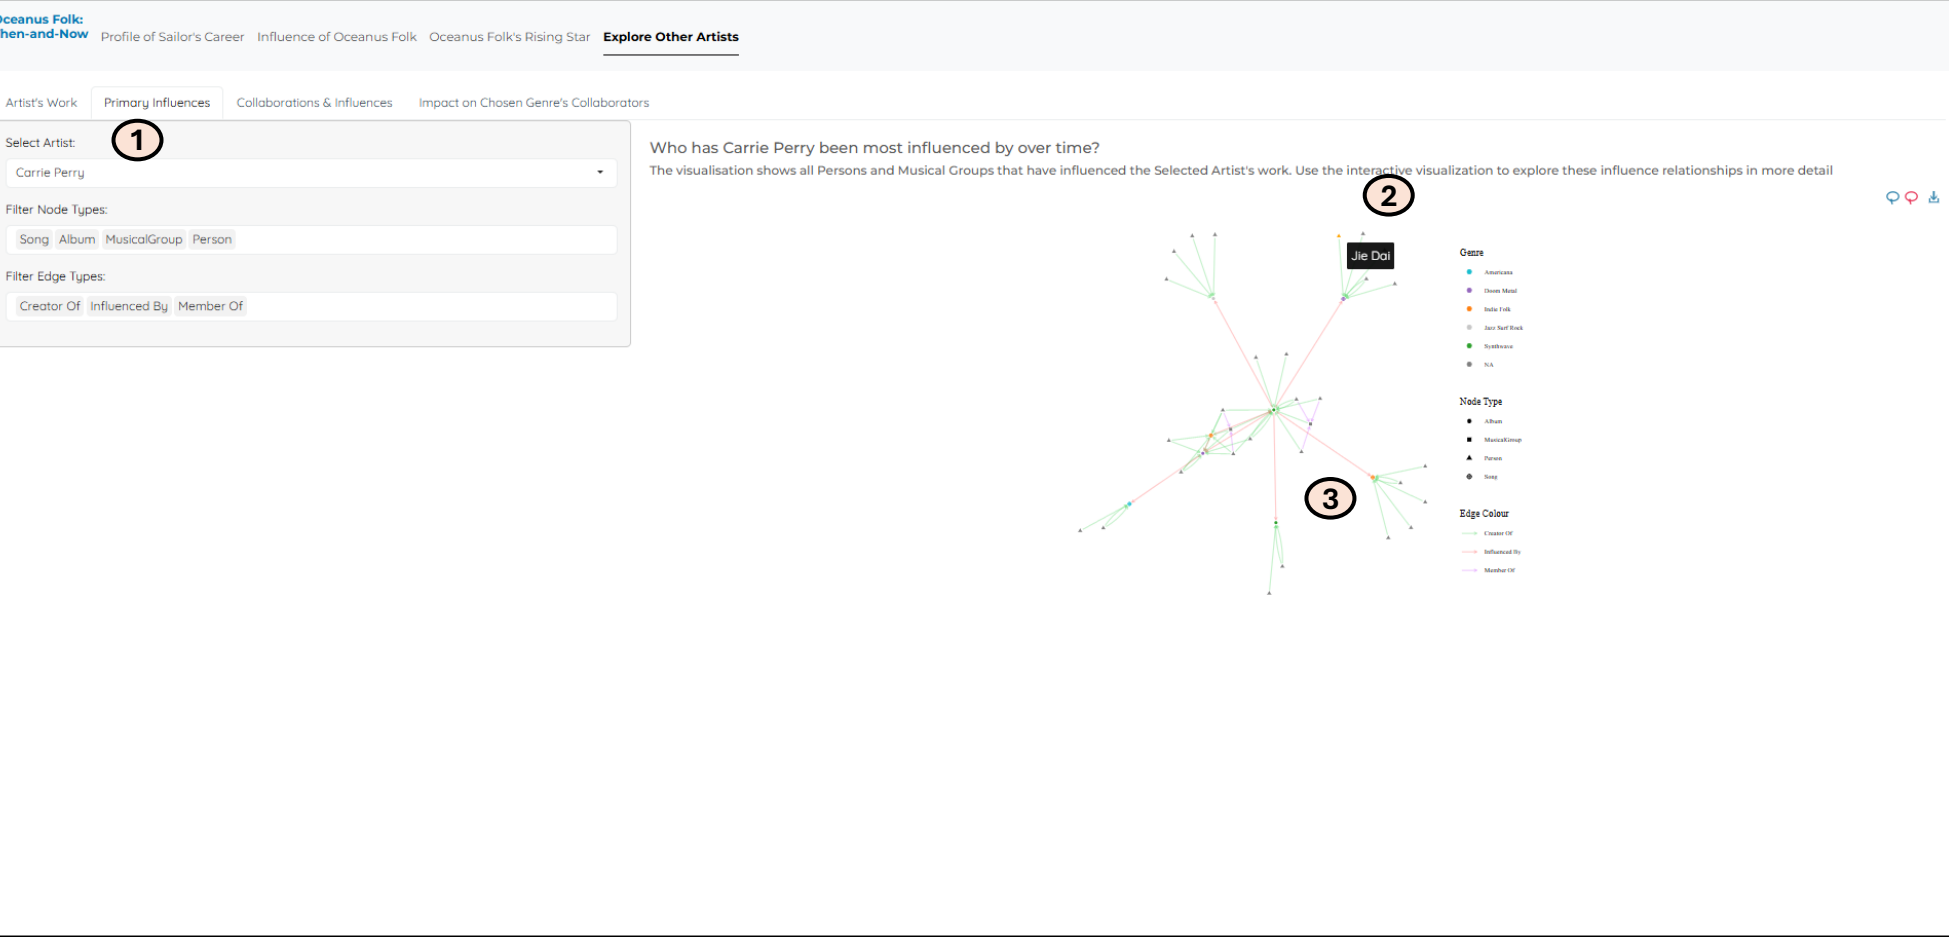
Oceanus Folk: hen-and-Now

Profile of Sailor's Career   Influence of Oceanus Folk   Oceanus Folk's Rising Star   Explore Other Artists

Artist's Work   Primary Influences   Collaborations & Influences   Impact on Chosen Genre's Collaborators

Select Artist:
1
Carrie Perry

Filter Node Types:
Song   Album   MusicalGroup   Person

Filter Edge Types:
Creator Of   Influenced By   Member Of

Who has Carrie Perry been most influenced by over time?

The visualisation shows all Persons and Musical Groups that have influenced the Selected Artist's work. Use the interactive visualization to explore these influence relationships in more detail

2

Jie Dai

3

Genre
Americana
Doom Metal
Indie Folk
Jazz Surf Rock
Synthwave
NA

Node Type
Album
MusicalGroup
Person
Song

Edge Colour
Creator Of
Influenced By
Member Of